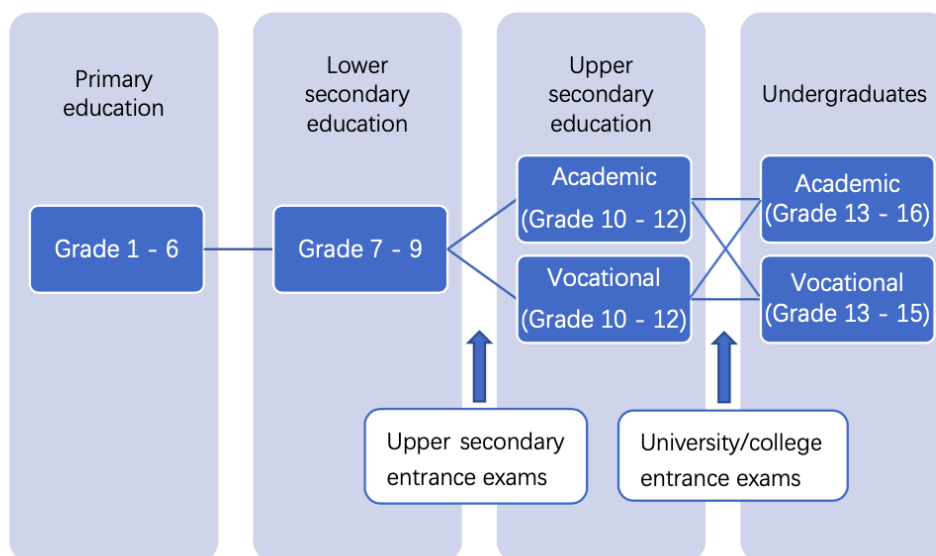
Primary education

Lower secondary education

Upper secondary education

Undergraduates

Grade 1 - 6

Grade 7 - 9

Academic (Grade 10 - 12)

Vocational (Grade 10 - 12)

Academic (Grade 13 - 16)

Vocational (Grade 13 - 15)

Upper secondary entrance exams

University/college entrance exams